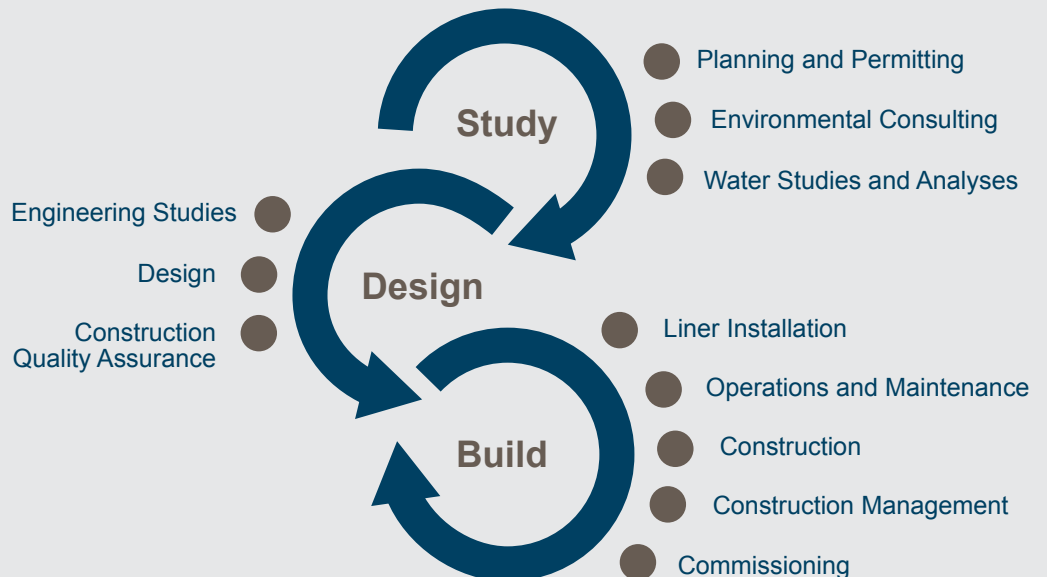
Study

Planning and Permitting

Environmental Consulting

Water Studies and Analyses

Engineering Studies

Design

Construction Quality Assurance

Design

Liner Installation

Operations and Maintenance

Construction

Construction Management

Commissioning

Build